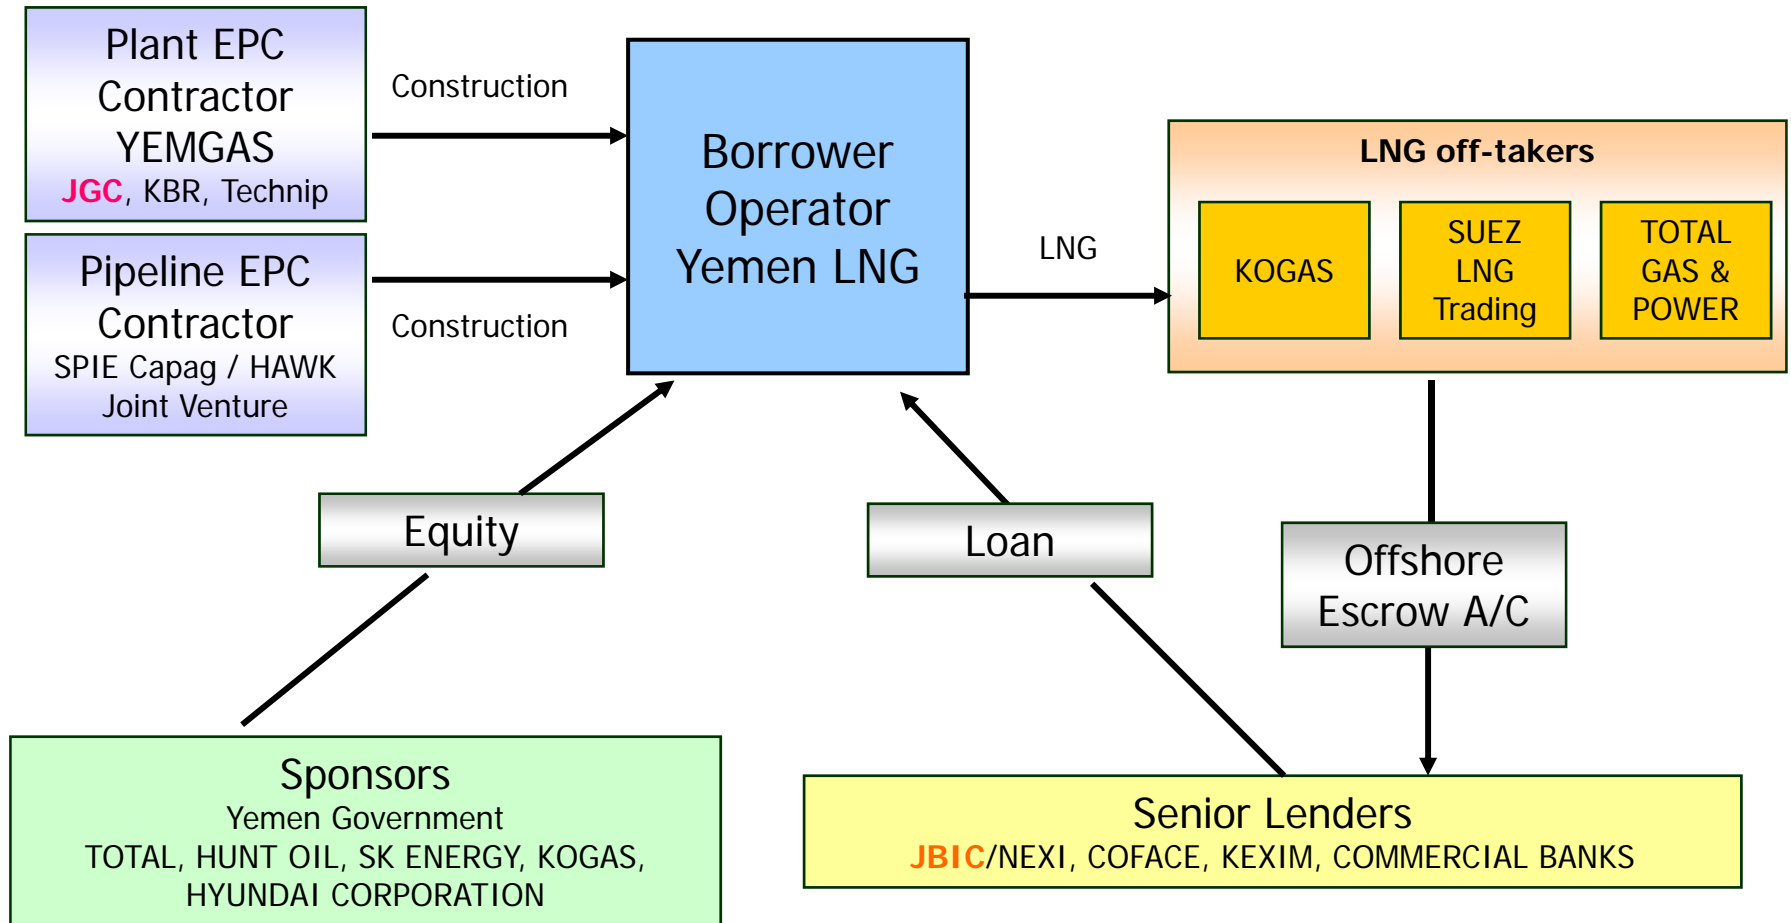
Plant EPC Contractor YEMGAS
JGC, KBR, Technip

Construction

Pipeline EPC Contractor
SPIE Capag / HAWK Joint Venture

Construction

Borrower Operator Yemen LNG

LNG

LNG off-takers

KOGAS

SUEZ LNG Trading

TOTAL GAS & POWER

Equity

Loan

Offshore Escrow A/C

Sponsors
Yemen Government
TOTAL, HUNT OIL, SK ENERGY, KOGAS, HYUNDAI CORPORATION

Senior Lenders
JBIC/NEXI, COFACE, KEXIM, COMMERCIAL BANKS